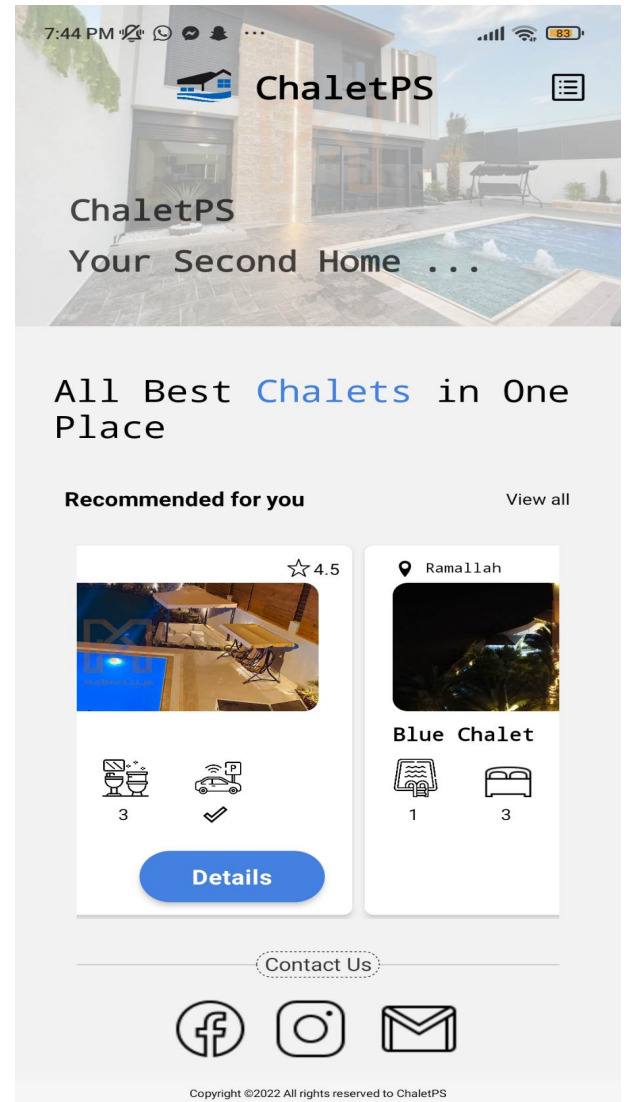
7:44 PM

83

ChaletPS

ChaletPS
Your Second Home ...

All Best Chalets in One Place

Recommended for you

View all

4.5

3

Details

Ramallah

Blue Chalet

1

3

Contact Us

Copyright ©2022 All rights reserved to ChaletPS